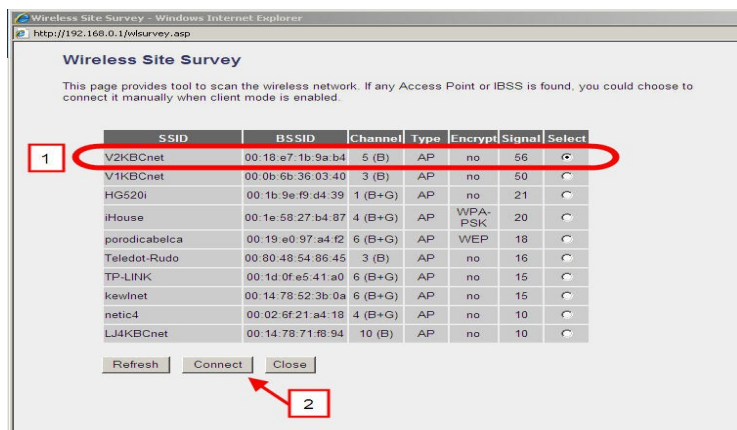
Wireless Site Survey - Windows Internet Explorer

http://192.168.0.1/wlsurvey.asp

Wireless Site Survey

This page provides tool to scan the wireless network. If any Access Point or IBSS is found, you could choose to connect it manually when client mode is enabled.

| SSID | BSSID | Channel | Type | Encrypt | Signal | Select |
|---|---|---|---|---|---|---|
| V2KBCnet | 00:18:e7:1b:9a:b4 | 5 (B) | AP | no | 56 | |
| V1KBCnet | 00:0b:6b:36:03:40 | 3 (B) | AP | no | 50 | |
| HG520i | 00:1b:9e:f9:d4:39 | 1 (B+G) | AP | no | 21 | |
| iHouse | 00:1e:58:27:b4:87 | 4 (B+G) | AP | WPA-PSK | 20 | |
| porodicabelca | 00:19:e0:97:a4:f2 | 6 (B+G) | AP | WEP | 18 | |
| Teledot-Rudo | 00:80:48:54:86:45 | 3 (B) | AP | no | 16 | |
| TP-LINK | 00:1d:0f:e5:41:a0 | 6 (B+G) | AP | no | 15 | |
| kewlnet | 00:14:78:52:3b:0a | 6 (B+G) | AP | no | 15 | |
| netic4 | 00:02:6f:21:a4:18 | 4 (B+G) | AP | no | 10 | |
| LJ4KBCnet | 00:14:78:71:f8:94 | 10 (B) | AP | no | 10 | |

1

Refresh Connect Close

2